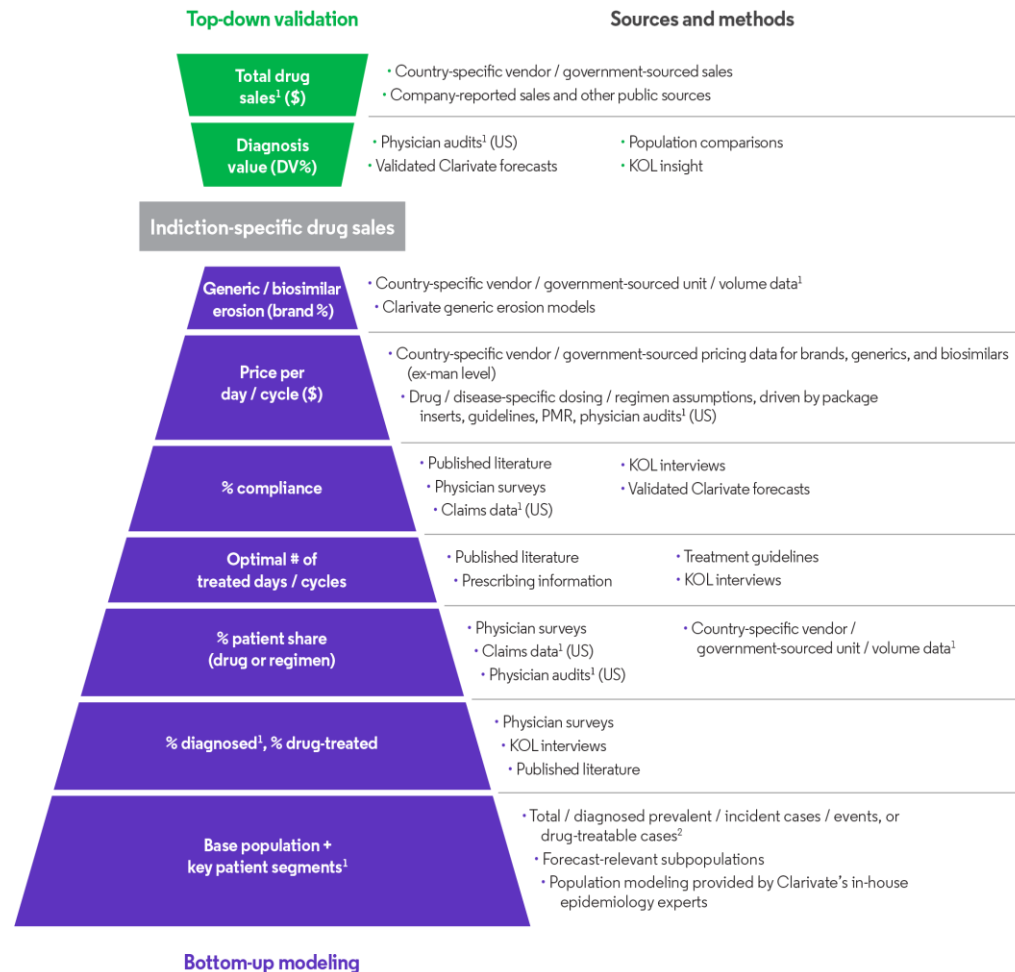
Top-down validation

Sources and methods

Total drug sales$^1$ ($)

• Country-specific vendor / government-sourced sales
• Company-reported sales and other public sources

Diagnosis value (DV%)

• Physician audits$^1$ (US)
• Validated Clarivate forecasts
• Population comparisons
• KOL insight

Indiction-specific drug sales

Generic / biosimilar erosion (brand %)

• Country-specific vendor / government-sourced unit / volume data$^1$
• Clarivate generic erosion models

Price per day / cycle ($)

• Country-specific vendor / government-sourced pricing data for brands, generics, and biosimilars (ex-man level)
• Drug / disease-specific dosing / regimen assumptions, driven by package inserts, guidelines, PMR, physician audits$^1$ (US)

% compliance

• Published literature
• Physician surveys
• Claims data$^1$ (US)
• KOL interviews
• Validated Clarivate forecasts

Optimal # of treated days / cycles

• Published literature
• Prescribing information
• Treatment guidelines
• KOL interviews

% patient share (drug or regimen)

• Physician surveys
• Claims data$^1$ (US)
• Physician audits$^1$ (US)
• Country-specific vendor / government-sourced unit / volume data$^1$

% diagnosed$^1$, % drug-treated

• Physician surveys
• KOL interviews
• Published literature

Base population + key patient segments$^1$

• Total / diagnosed prevalent / incident cases / events, or drug-treatable cases$^2$
• Forecast-relevant subpopulations
• Population modeling provided by Clarivate's in-house epidemiology experts

Bottom-up modeling